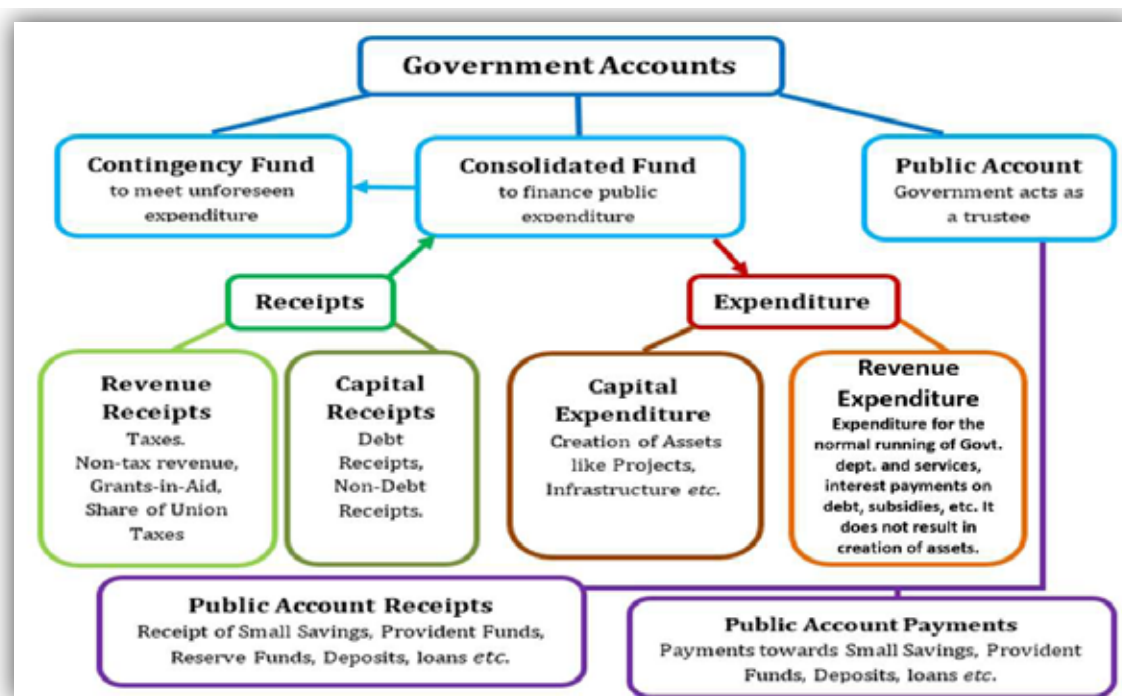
Government Accounts

Contingency Fund
to meet unforeseen expenditure

Consolidated Fund
to finance public expenditure

Public Account
Government acts as a trustee

Receipts

Expenditure

Revenue Receipts
Taxes. Non-tax revenue, Grants-in-Aid, Share of Union Taxes

Capital Receipts
Debt Receipts, Non-Debt Receipts.

Capital Expenditure
Creation of Assets like Projects, Infrastructure etc.

Revenue Expenditure
Expenditure for the normal running of Govt. dept. and services, interest payments on debt, subsidies, etc. It does not result in creation of assets.

Public Account Receipts
Receipt of Small Savings, Provident Funds, Reserve Funds, Deposits, loans etc.

Public Account Payments
Payments towards Small Savings, Provident Funds, Deposits, loans etc.